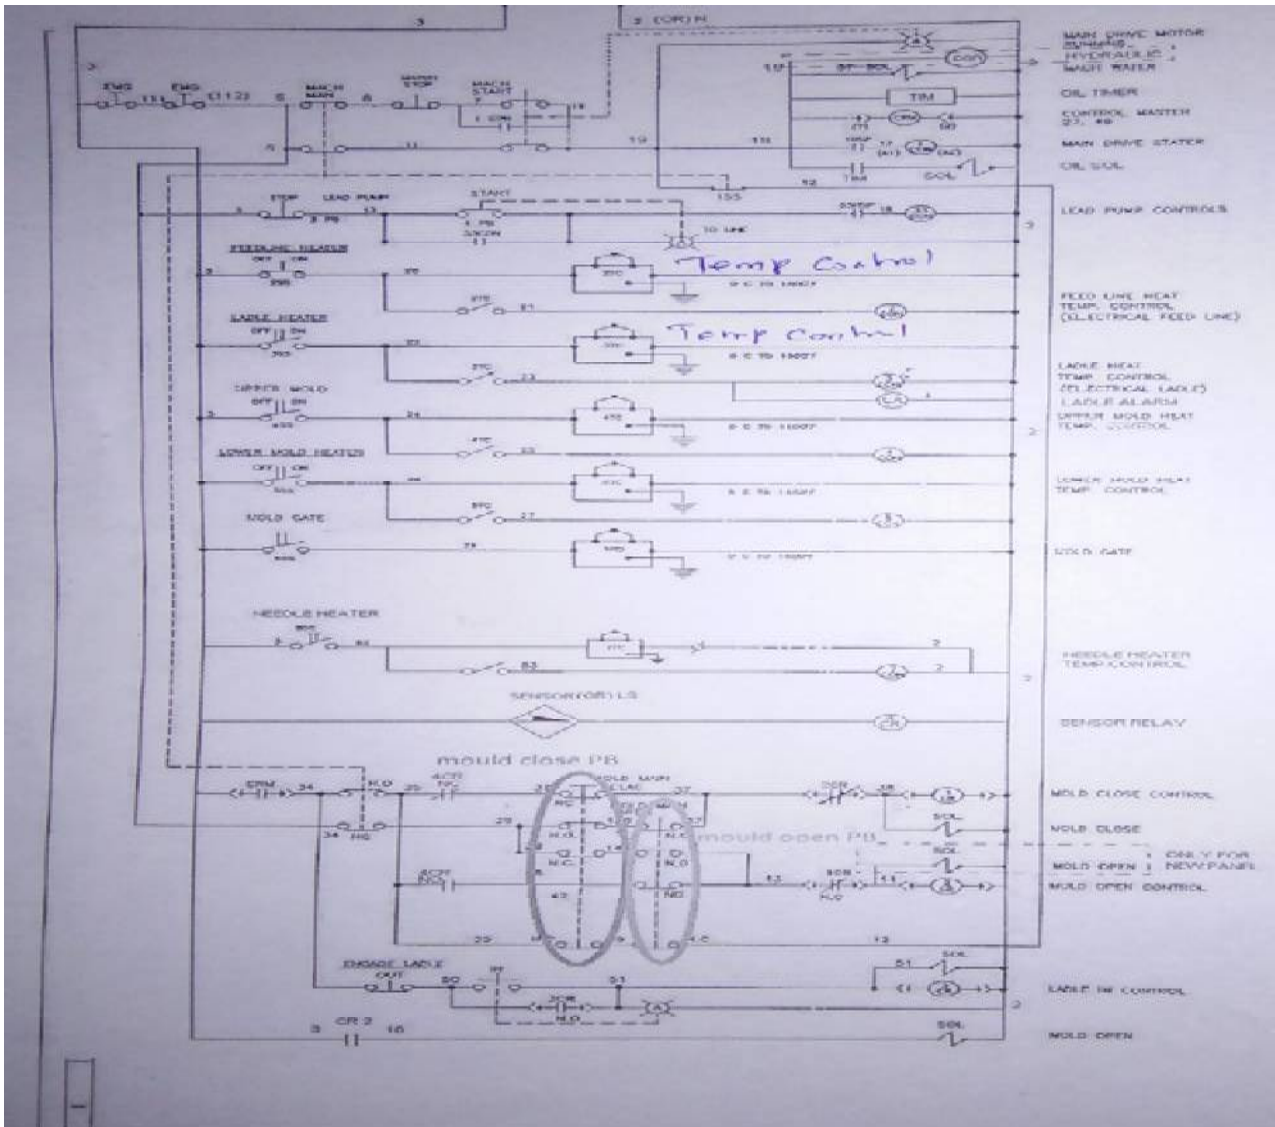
3
2 (OR) N
MAIN DRIVE MOTOR RUNNING HYDRAULIC MAIN WATER
OIL TIMER
CONTROL MASTER
MAIN DRIVE STATER
OIL SOL
EMG
EMG
MACH MAIN
MAIN STOP
MACH START
TIM
SOL
155
LEAD PUMP CONTROLS
STOP LEAD PUMP
START
TO LINE
FEEDLINE HEATER
OFF ON
Temp Control
FEED LINE HEAT TEMP. CONTROL (ELECTRICAL FEED LINE)
LADLE HEATER
OFF ON
Temp Control
LADLE HEAT TEMP. CONTROL (ELECTRICAL LADLE)
LADLE ALARM
UPPER MOLD HEATER
OFF ON
UPPER MOLD HEAT TEMP. CONTROL
LOWER MOLD HEATER
OFF ON
LOWER MOLD HEAT TEMP. CONTROL
MOLD GATE
MOLD GATE
NEEDLE HEATER
NEEDLE HEATER TEMP CONTROL
SENSOR(OR) LS
SENSOR RELAY
mould close PB
MOLD CLOSE CONTROL
MOLD CLOSE
mould open PB
MOLD OPEN
ONLY FOR NEW PANEL
MOLD OPEN CONTROL
N.C
N.O
N.C
N.O
NO
ENGAGE LADLE
OUT
SOL
LADLE IN CONTROL
CR 2
SOL
MOLD OPEN